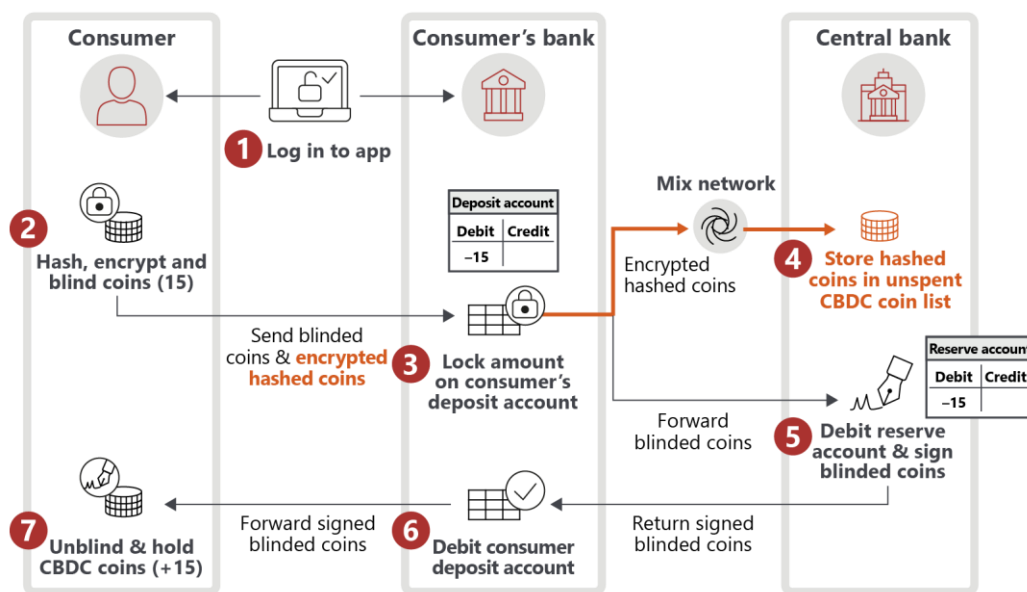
Consumer

Consumer's bank

Central bank

1 Log in to app

2 Hash, encrypt and blind coins (15)

| Deposit account | |
|---|---|
| Debit | Credit |
| –15 | |

Mix network

Encrypted hashed coins

4 Store hashed coins in unspent CBDC coin list

Send blinded coins & encrypted hashed coins

3 Lock amount on consumer's deposit account

| Reserve accoun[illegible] | |
|---|---|
| Debit | Credit |
| –15 | |

Forward blinded coins

5 Debit reserve account & sign blinded coins

7 Unblind & hold CBDC coins (+15)

Forward signed blinded coins

6 Debit consumer deposit account

Return signed blinded coins